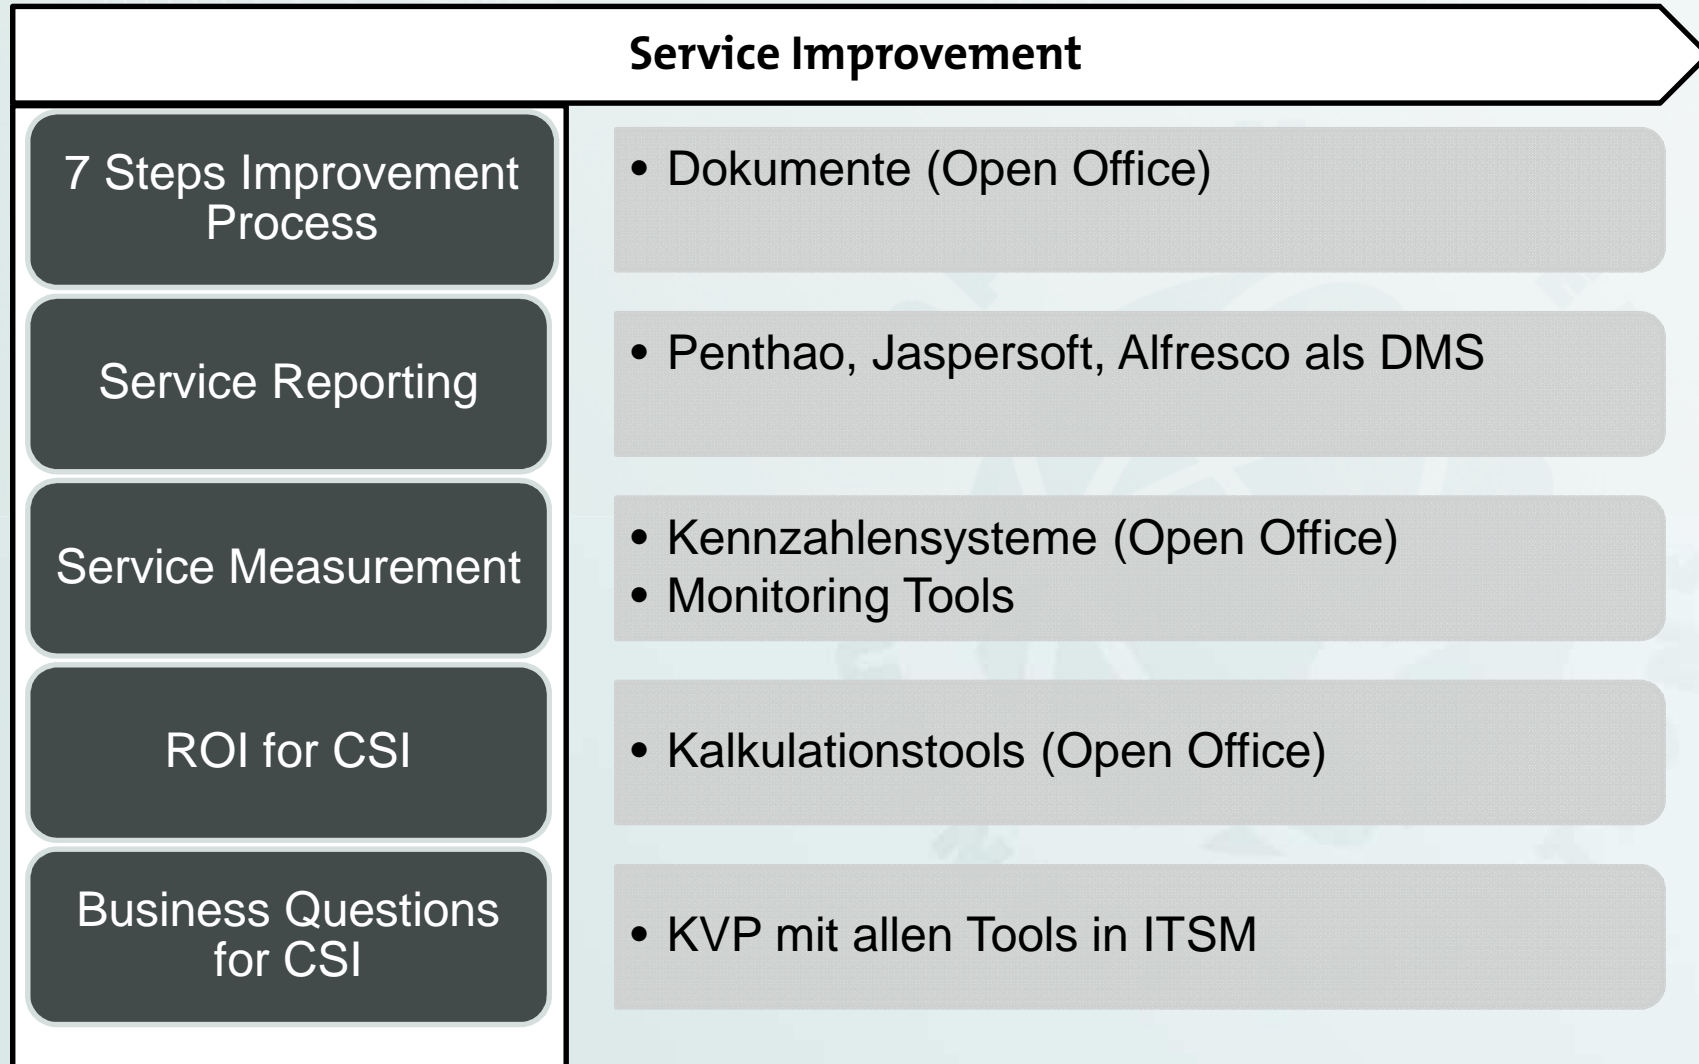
Service Improvement

7 Steps Improvement Process

• Dokumente (Open Office)

Service Reporting

• Penthao, Jaspersoft, Alfresco als DMS

Service Measurement

• Kennzahlensysteme (Open Office)
• Monitoring Tools

ROI for CSI

• Kalkulationstools (Open Office)

Business Questions for CSI

• KVP mit allen Tools in ITSM